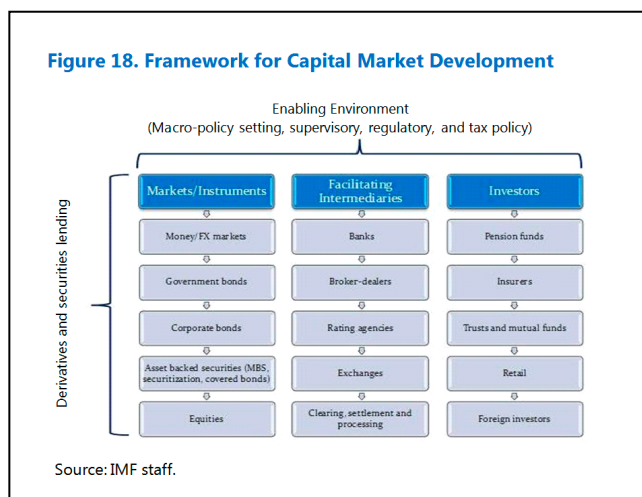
Figure 18. Framework for Capital Market Development

Enabling Environment
(Macro-policy setting, supervisory, regulatory, and tax policy)

Derivatives and securities lending

Markets/Instruments

Money/FX markets

Government bonds

Corporate bonds

Asset backed securities (MBS, securitization, covered bonds)

Equities

Facilitating Intermediaries

Banks

Broker-dealers

Rating agencies

Exchanges

Clearing, settlement and processing

Investors

Pension funds

Insurers

Trusts and mutual funds

Retail

Foreign investors

Source: IMF staff.